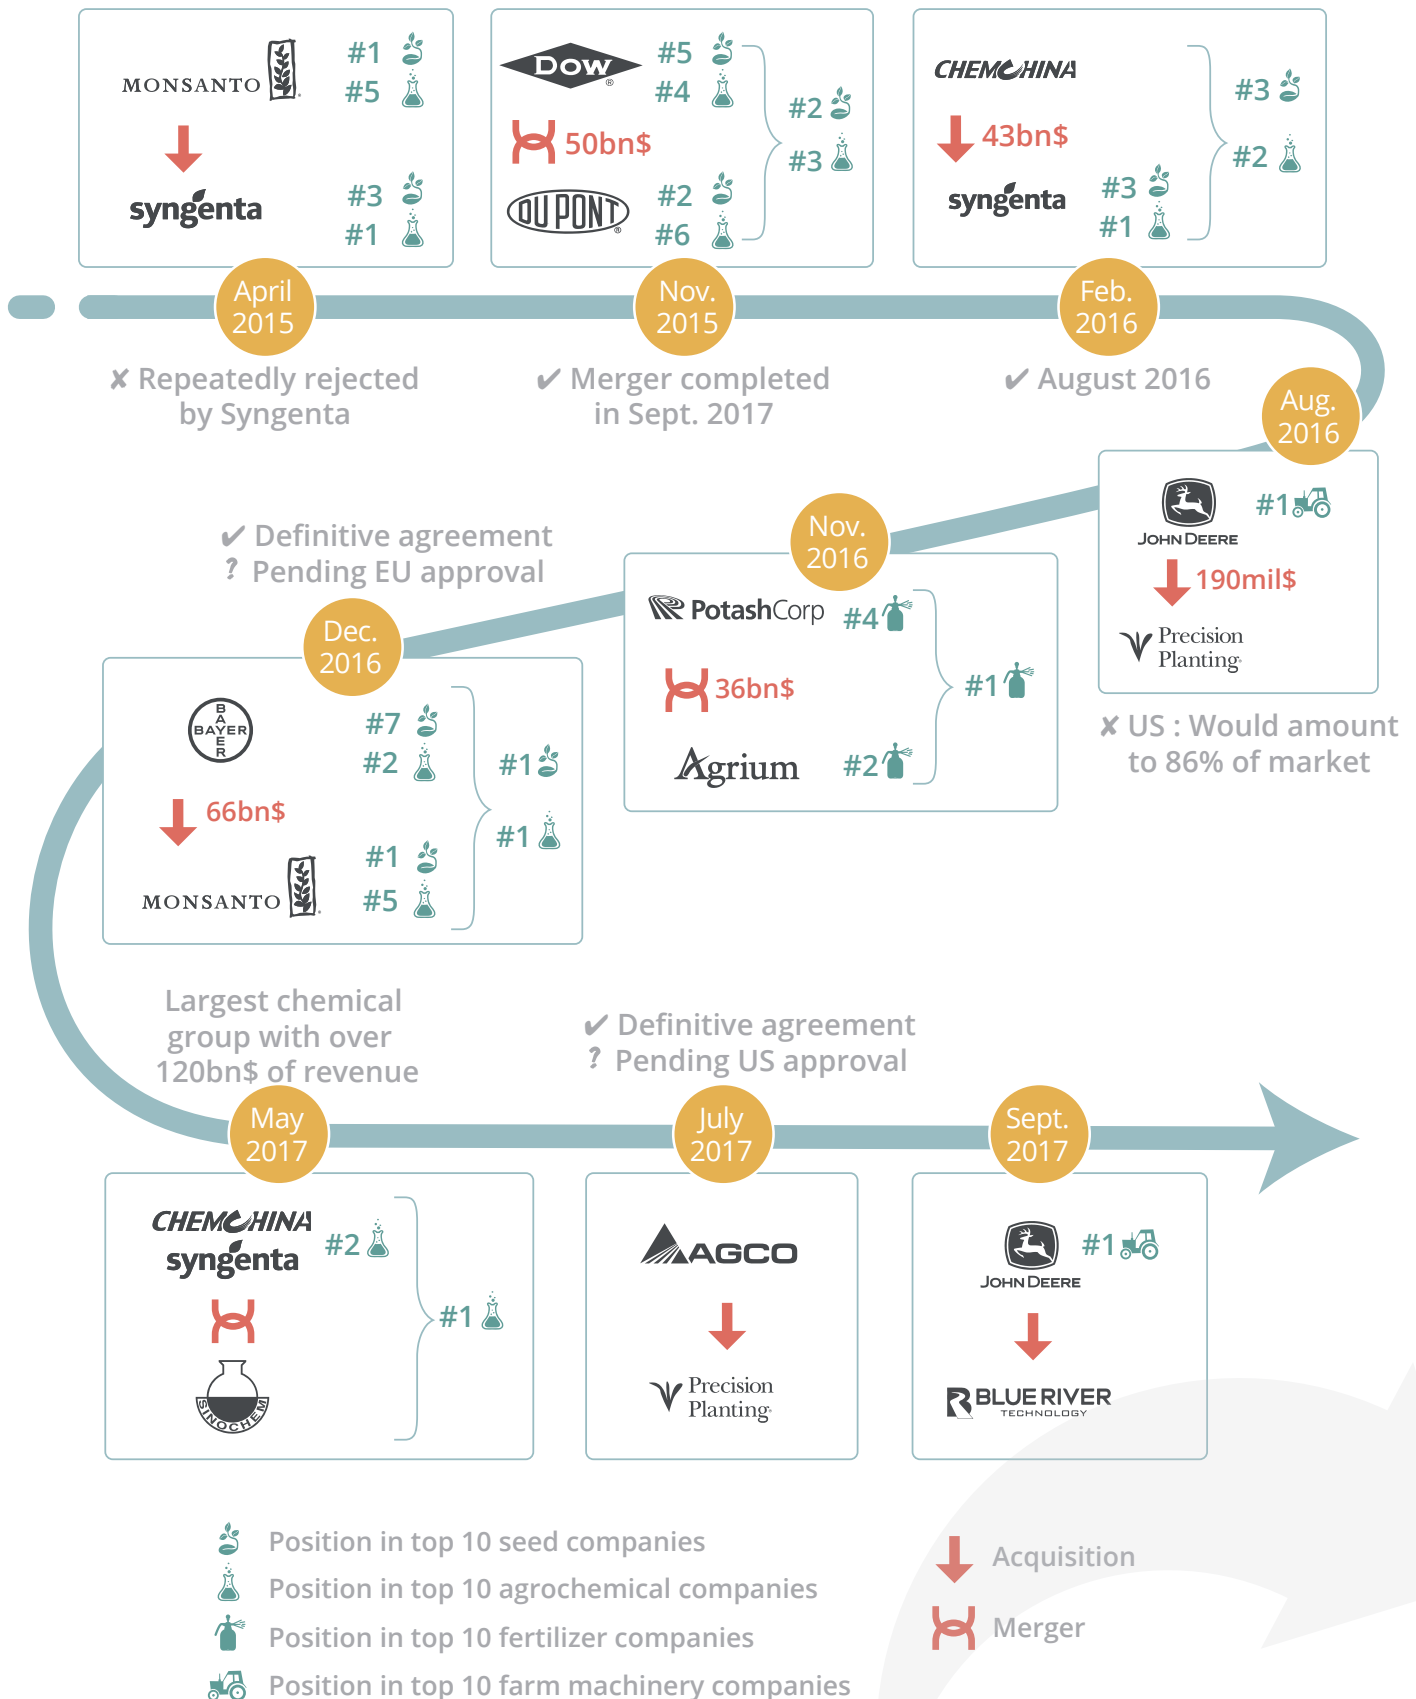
MONSANTO #1 #5

syngenta #3 #1

April 2015

✘ Repeatedly rejected by Syngenta

DOW #5 #4

50bn$

DUPONT #2 #6

#2 #3

Nov. 2015

✔ Merger completed in Sept. 2017

CHEMCHINA

43bn$

syngenta #3 #1

#3 #2

Feb. 2016

✔ August 2016

Aug. 2016

JOHN DEERE #1

190mil$

Precision Planting

✘ US : Would amount to 86% of market

Nov. 2016

PotashCorp #4

36bn$

Agrium #2

#1

✔ Definitive agreement
? Pending EU approval

Dec. 2016

BAYER #7 #2

66bn$

MONSANTO #1 #5

#1 #1

Largest chemical group with over 120bn$ of revenue

May 2017

CHEMCHINA syngenta #2

SINOCHEM

#1

✔ Definitive agreement
? Pending US approval

July 2017

AGCO

Precision Planting

Sept. 2017

JOHN DEERE #1

BLUE RIVER TECHNOLOGY

Position in top 10 seed companies
Position in top 10 agrochemical companies
Position in top 10 fertilizer companies
Position in top 10 farm machinery companies

Acquisition
Merger